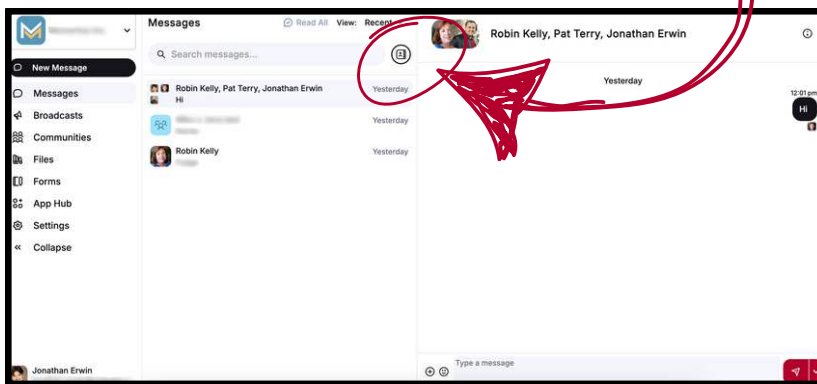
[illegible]

New Message
Messages
Broadcasts
Communities
Files
Forms
App Hub
Settings
Collapse

Jonathan Erwin
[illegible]

Messages
Read All
View: Recent

Search messages...

Robin Kelly, Pat Terry, Jonathan Erwin
Hi
Yesterday

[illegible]
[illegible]
Yesterday

Robin Kelly
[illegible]
Yesterday

Robin Kelly, Pat Terry, Jonathan Erwin

Yesterday

12:01 pm
Hi

Type a message